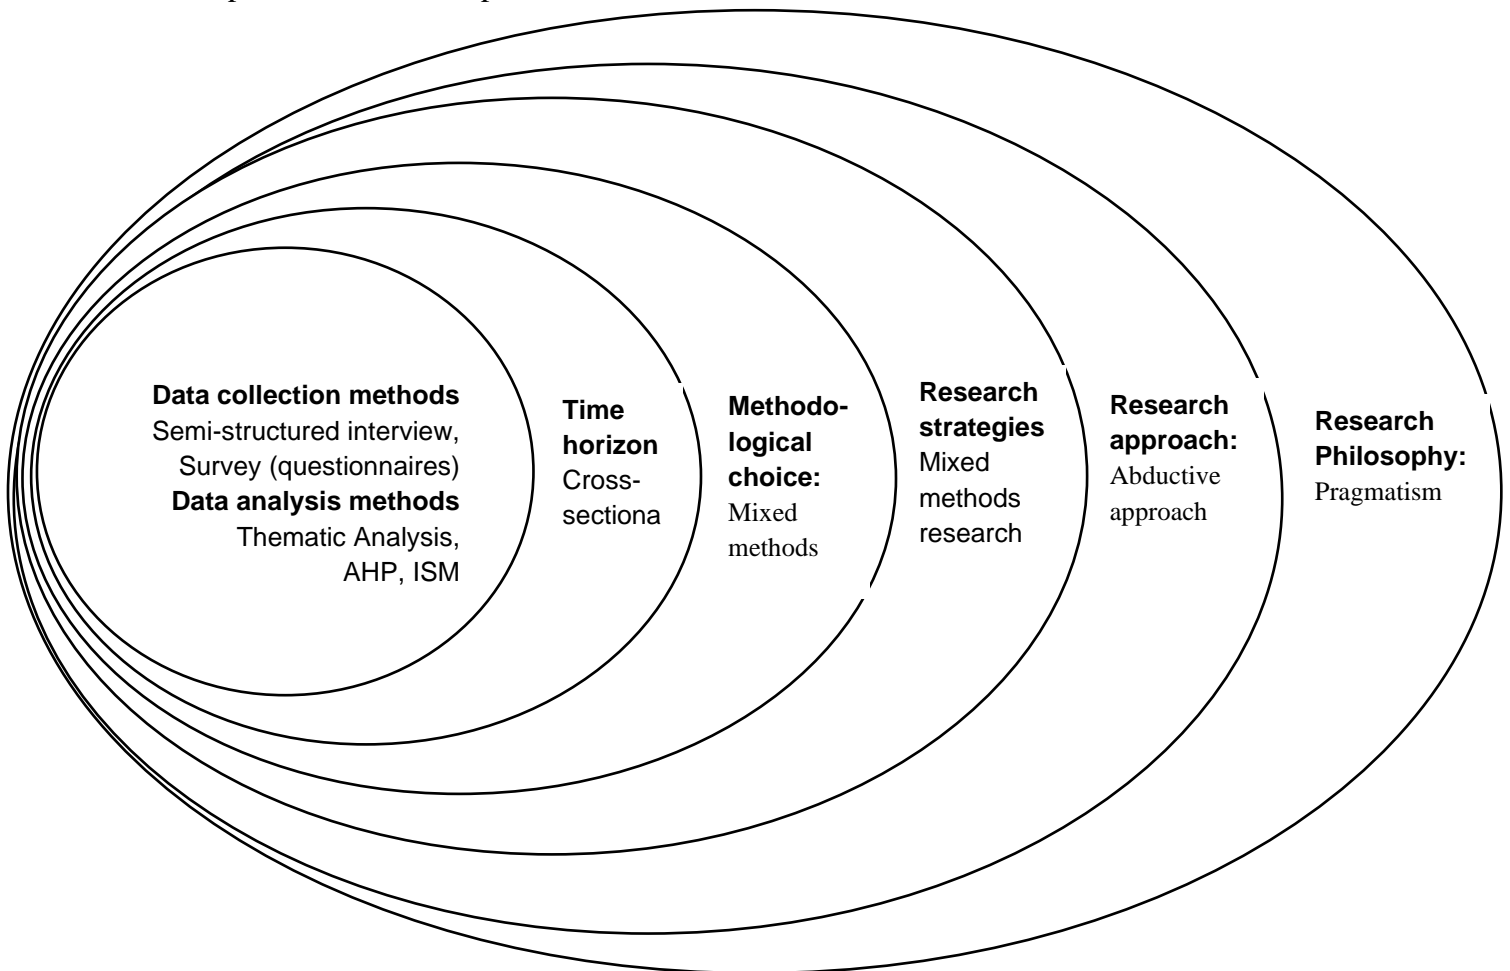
Data collection methods
Semi-structured interview, Survey (questionnaires)
Data analysis methods
Thematic Analysis, AHP, ISM

Time horizon
Cross-sectiona

Methodological choice:
Mixed methods

Research strategies
Mixed methods research

Research approach:
Abductive approach

Research Philosophy:
Pragmatism